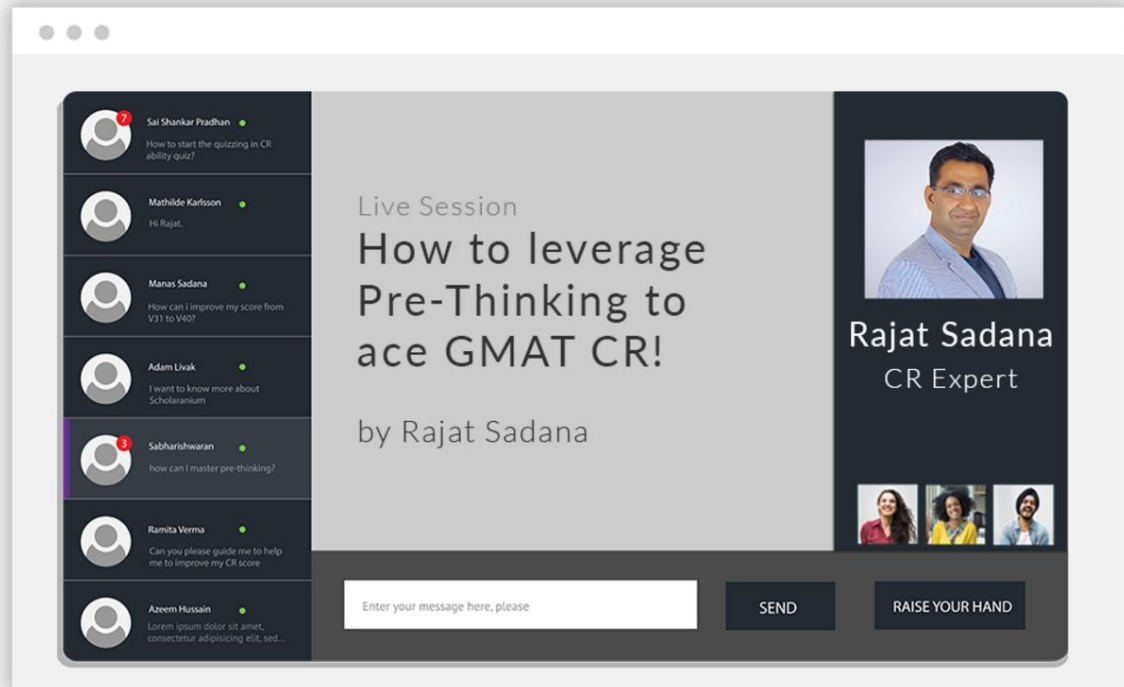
7
Sai Shankar Pradhan
How to start the quizzing in CR ability quiz?

Mathilde Karlsson
Hi Rajat.

Manas Sadana
How can i improve my score from V31 to V40?

Adam Livak
I want to know more about Scholaranium

3
Sabharishwaran
how can I master pre-thinking?

Ramita Verma
Can you please guide me to help me to improve my CR score

Azeem Hussain
Lorem ipsum dolor sit amet, consectetur adipisicing elit, sed...

Live Session
How to leverage Pre-Thinking to ace GMAT CR!

by Rajat Sadana

Rajat Sadana
CR Expert

Enter your message here, please

SEND

RAISE YOUR HAND